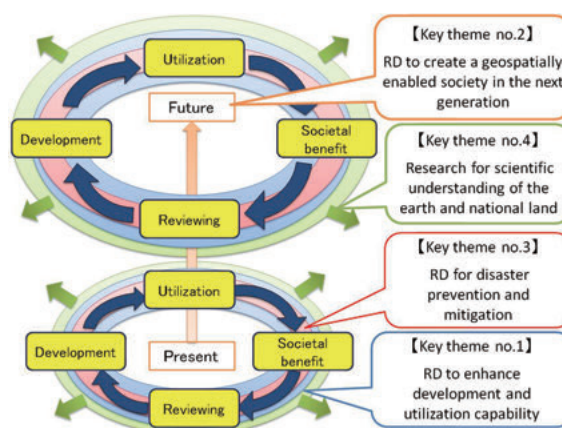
Utilization
Future
Development
Societal benefit
Reviewing

【Key theme no.2】
RD to create a geospatially enabled society in the next generation

【Key theme no.4】
Research for scientific understanding of the earth and national land

Utilization
Development
Present
Societal benefit
Reviewing

【Key theme no.3】
RD for disaster prevention and mitigation

【Key theme no.1】
RD to enhance development and utilization capability